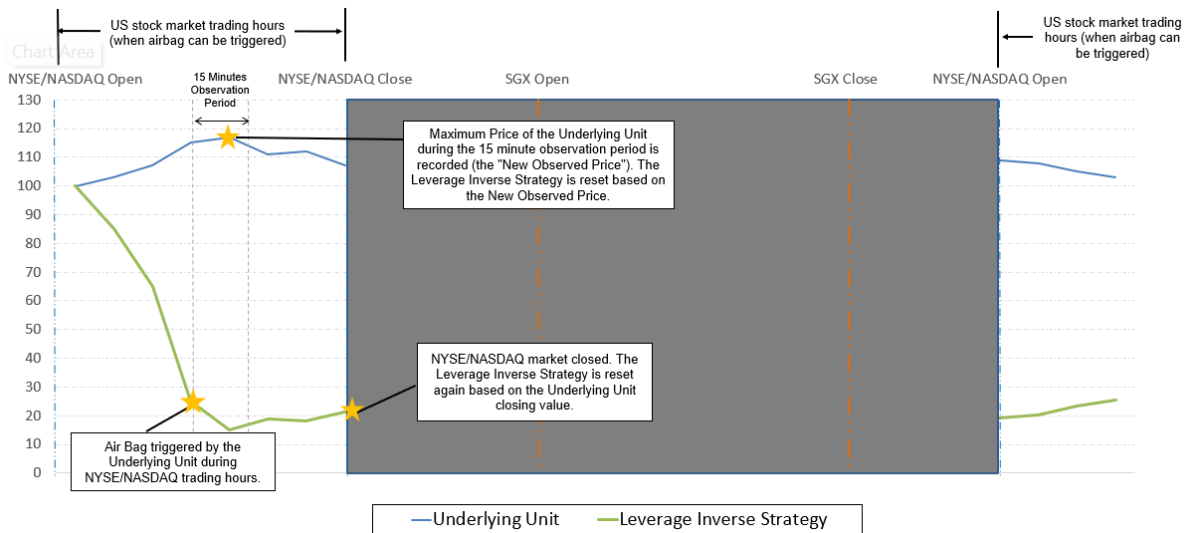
US stock market trading hours (when airbag can be triggered)

Chart Area

US stock market trading hours (when airbag can be triggered)

NYSE/NASDAQ Open

15 Minutes Observation Period

NYSE/NASDAQ Close

SGX Open

SGX Close

NYSE/NASDAQ Open

130
120
110
100
90
80
70
60
50
40
30
20
10
0

Maximum Price of the Underlying Unit during the 15 minute observation period is recorded (the "New Observed Price"). The Leverage Inverse Strategy is reset based on the New Observed Price.

NYSE/NASDAQ market closed. The Leverage Inverse Strategy is reset again based on the Underlying Unit closing value.

Air Bag triggered by the Underlying Unit during NYSE/NASDAQ trading hours.

Underlying Unit
Leverage Inverse Strategy